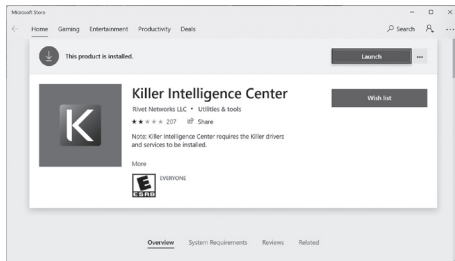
Microsoft Store

Home Gaming Entertainment Productivity Deals

Search

This product is installed.

Launch

...

K

Killer Intelligence Center

Rivet Networks LLC • Utilities & tools

★★★★★ 207 Share

Wish list

Note: Killer Intelligence Center requires the Killer drivers and services to be installed.

More

E

ESRB

EVERYONE

Overview System Requirements Reviews Related